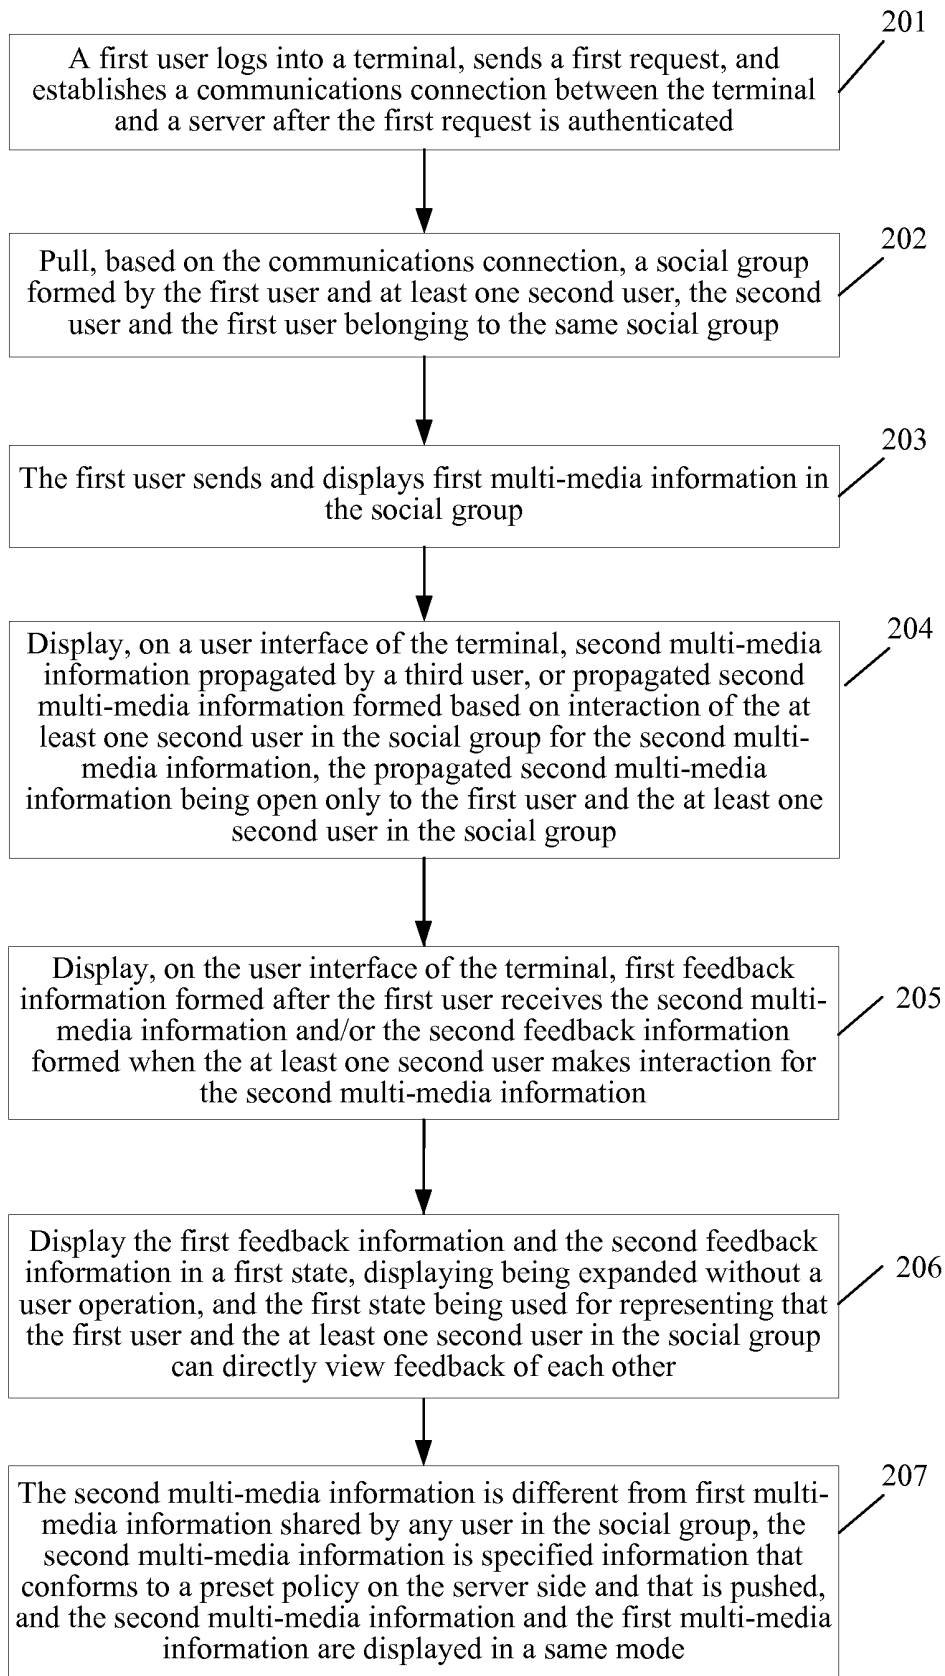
201

A first user logs into a terminal, sends a first request, and establishes a communications connection between the terminal and a server after the first request is authenticated

202

Pull, based on the communications connection, a social group formed by the first user and at least one second user, the second user and the first user belonging to the same social group

203

The first user sends and displays first multi-media information in the social group

204

Display, on a user interface of the terminal, second multi-media information propagated by a third user, or propagated second multi-media information formed based on interaction of the at least one second user in the social group for the second multi-media information, the propagated second multi-media information being open only to the first user and the at least one second user in the social group

Display, on the user interface of the terminal, first feedback information formed after the first user receives the second multi-media information and/or the second feedback information formed when the at least one second user makes interaction for the second multi-media information

205

Display the first feedback information and the second feedback information in a first state, displaying being expanded without a user operation, and the first state being used for representing that the first user and the at least one second user in the social group can directly view feedback of each other

206

207

The second multi-media information is different from first multi-media information shared by any user in the social group, the second multi-media information is specified information that conforms to a preset policy on the server side and that is pushed, and the second multi-media information and the first multi-media information are displayed in a same mode